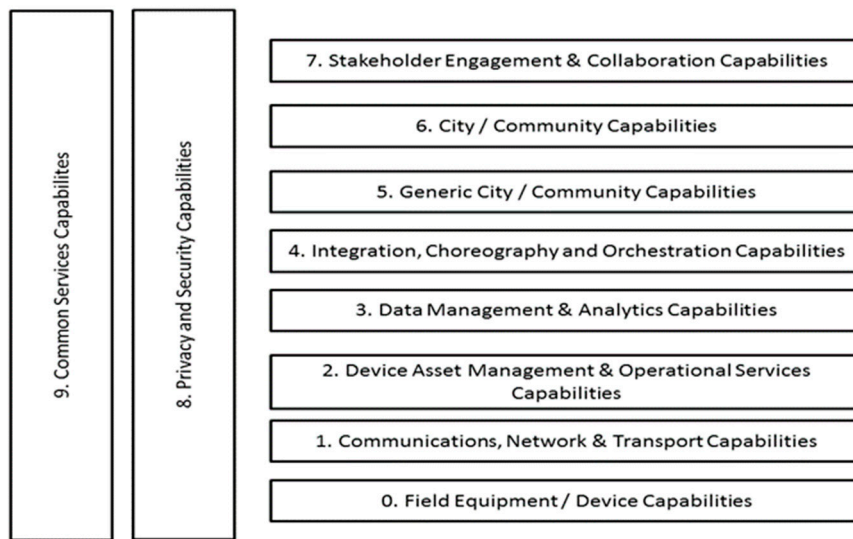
9. Common Services Capabilites

8. Privacy and Security Capabilities

7. Stakeholder Engagement & Collaboration Capabilities

6. City / Community Capabilities

5. Generic City / Community Capabilities

4. Integration, Choreography and Orchestration Capabilities

3. Data Management & Analytics Capabilities

2. Device Asset Management & Operational Services Capabilities

1. Communications, Network & Transport Capabilities

0. Field Equipment / Device Capabilities